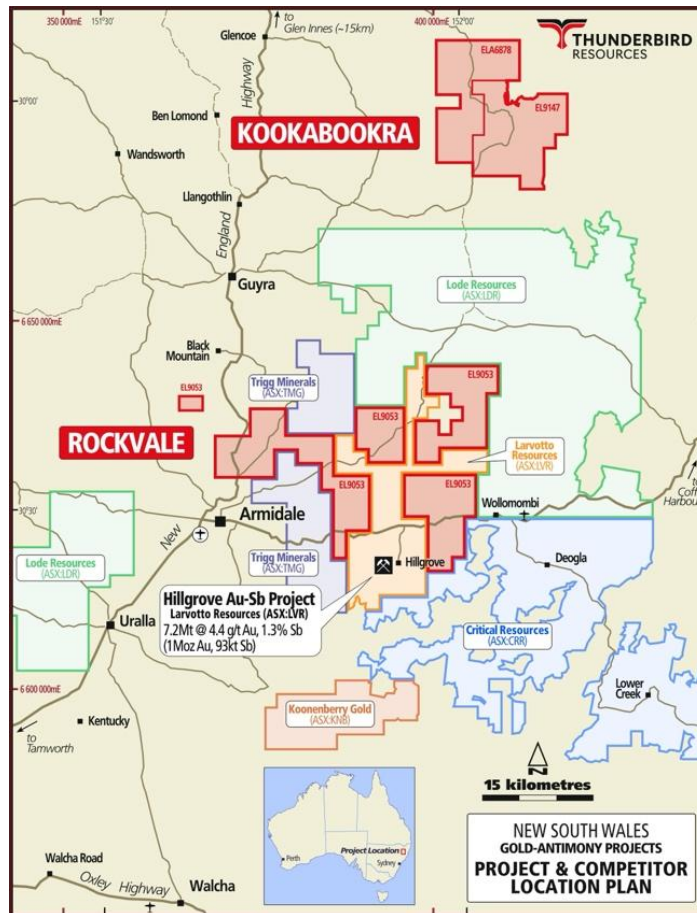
350 000mE 151°30'
400 000mE 152°00'
THUNDERBIRD RESOURCES
to Glen Innes (~15km)
Glencoe
Highway
ELA6878
EL9147
30°00'
Ben Lomond
KOOKABOOKRA
Wandsworth
Llangothlin
England
Guyra
Lode Resources (ASX:LDR)
6 650 000mE
Black Mountain
Trigg Minerals (ASX:TMG)
EL9053
EL9053
EL9053
ROCKVALE
Larvotto Resources (ASX:LVR)
EL9053
EL9053
Wollomombi
to Coffs Harbour
30°30'
Armidale
New
Trigg Minerals (ASX:TMG)
Deogla
Lode Resources (ASX:LDR)
Hillgrove
Hillgrove Au-Sb Project
Larvotto Resources (ASX:LVR)
7.2Mt @ 4.4 g/t Au, 1.3% Sb
(1Moz Au, 93kt Sb)
Uralla
Critical Resources (ASX:CRR)
6 600 000mE
Koonenberry Gold (ASX:KNB)
Lower Creek
Kentucky
to Tamworth
N
15 kilometres
Perth
Project Location
Sydney
NEW SOUTH WALES
GOLD-ANTIMONY PROJECTS
PROJECT & COMPETITOR LOCATION PLAN
Walcha Road
Oxley Highway
Walcha